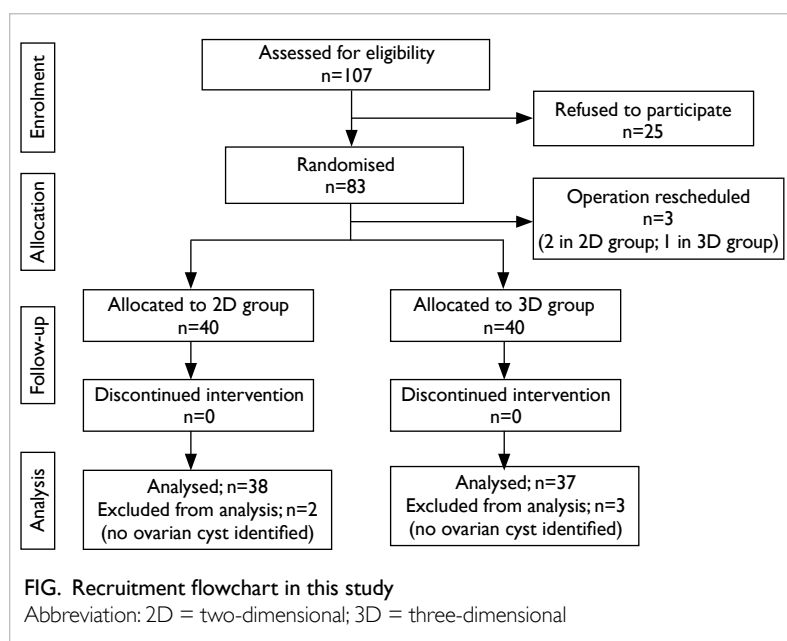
Enrolment

Assessed for eligibility
n=107

Refused to participate
n=25

Allocation

Randomised
n=83

Operation rescheduled
n=3
(2 in 2D group; 1 in 3D group)

Follow-up

Allocated to 2D group
n=40

Allocated to 3D group
n=40

Discontinued intervention
n=0

Discontinued intervention
n=0

Analysis

Analysed; n=38
Excluded from analysis; n=2
(no ovarian cyst identified)

Analysed; n=37
Excluded from analysis; n=3
(no ovarian cyst identified)

FIG. Recruitment flowchart in this study
Abbreviation: 2D = two-dimensional; 3D = three-dimensional